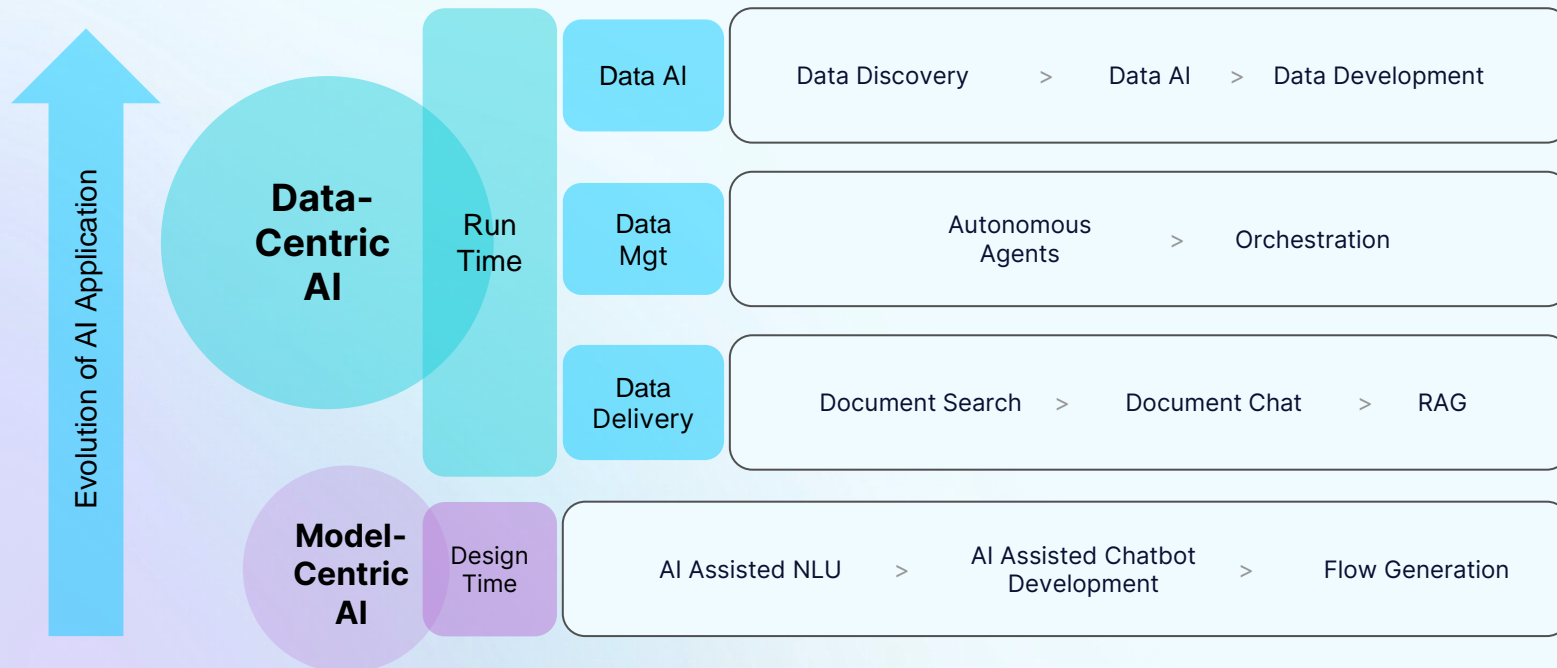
Evolution of AI Application

Data-Centric AI

Run Time

Data AI

Data Discovery > Data AI > Data Development

Data Mgt

Autonomous Agents > Orchestration

Data Delivery

Document Search > Document Chat > RAG

Model-Centric AI

Design Time

AI Assisted NLU > AI Assisted Chatbot Development > Flow Generation